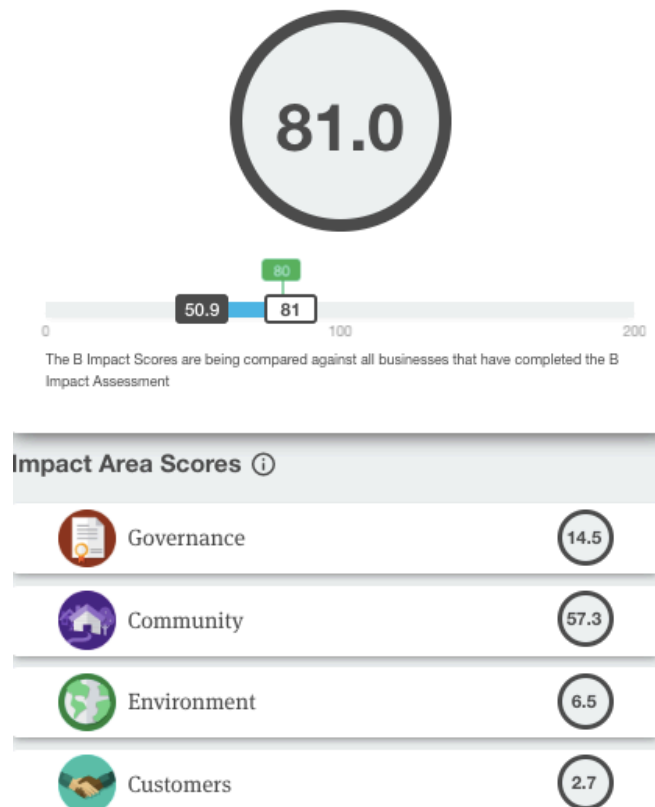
81.0

80

50.9

81

0

100

200

The B Impact Scores are being compared against all businesses that have completed the B Impact Assessment

Impact Area Scores ⓘ

Governance 14.5

Community 57.3

Environment 6.5

Customers 2.7